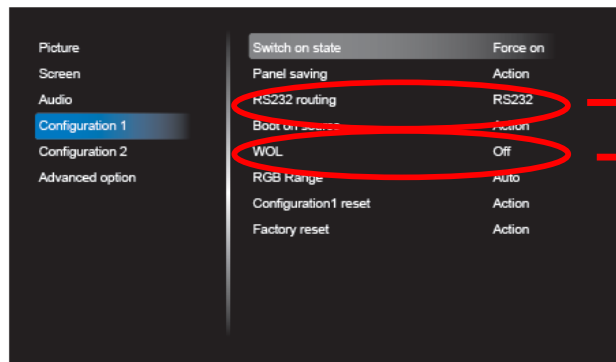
Picture
Screen
Audio
Configuration 1
Configuration 2
Advanced option

| | |
|---|---|
| Switch on state | Force on |
| Panel saving | Action |
| RS232 routing | RS232 |
| Boot on source | Action |
| WOL | Off |
| RGB Range | Auto |
| Configuration1 reset | Action |
| Factory reset | Action |